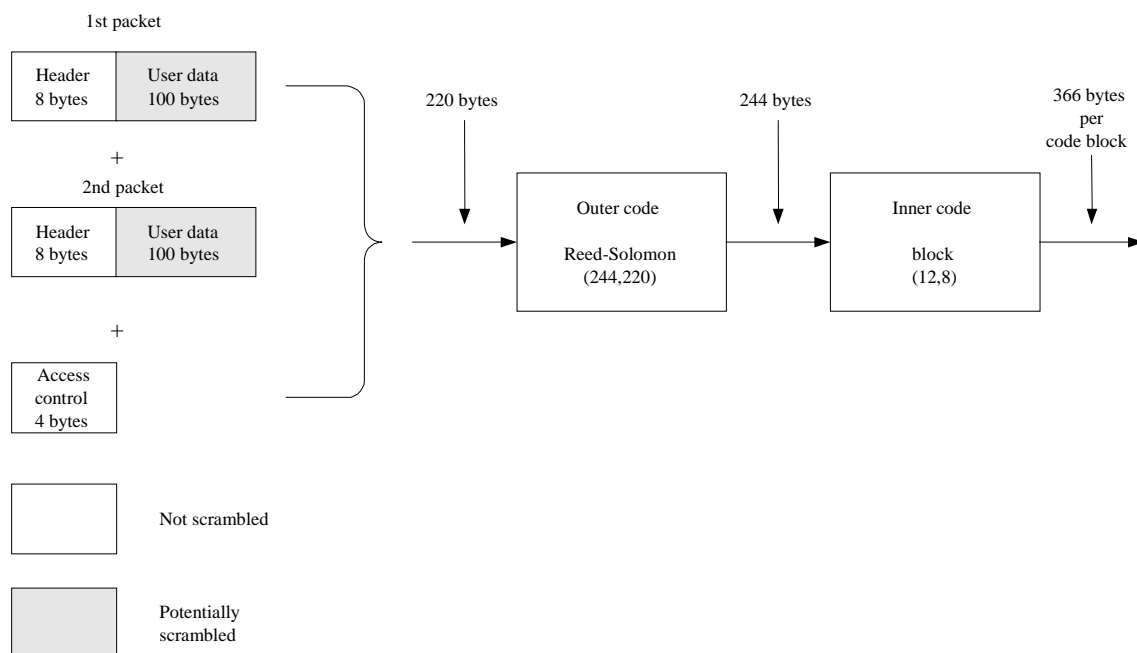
1st packet

Header 8 bytes

User data 100 bytes

+

2nd packet

Header 8 bytes

User data 100 bytes

+

Access control 4 bytes

220 bytes

Outer code

Reed-Solomon (244,220)

244 bytes

Inner code

block (12,8)

366 bytes per code block

Not scrambled

Potentially scrambled